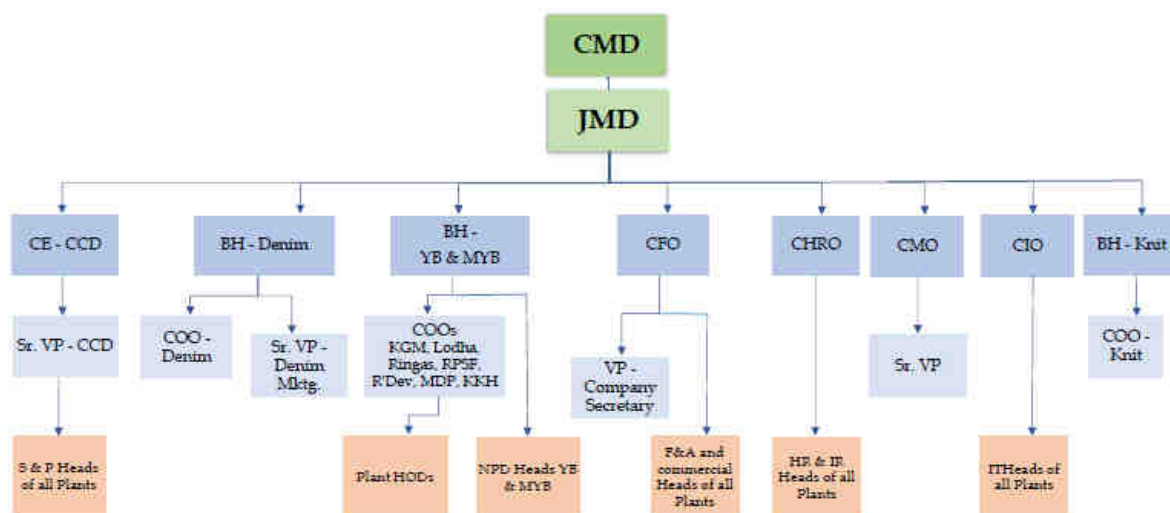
CMD

JMD

CE - CCD

Sr. VP - CCD

S & P Heads of all Plants

BH - Denim

COO - Denim

Sr. VP - Denim Mktg.

BH - YB & MYB

COOs KGM, Lodha, Ringas, RPSF, R'Dev, MDP, KKH

Plant HODs

NPD Heads YB & MYB

CFO

VP - Company Secretary

F&A and commercial Heads of all Plants

CHRO

HR & IR Heads of all Plants

CMO

Sr. VP

CIO

ITHeads of all Plants

BH - Knit

COO - Knit